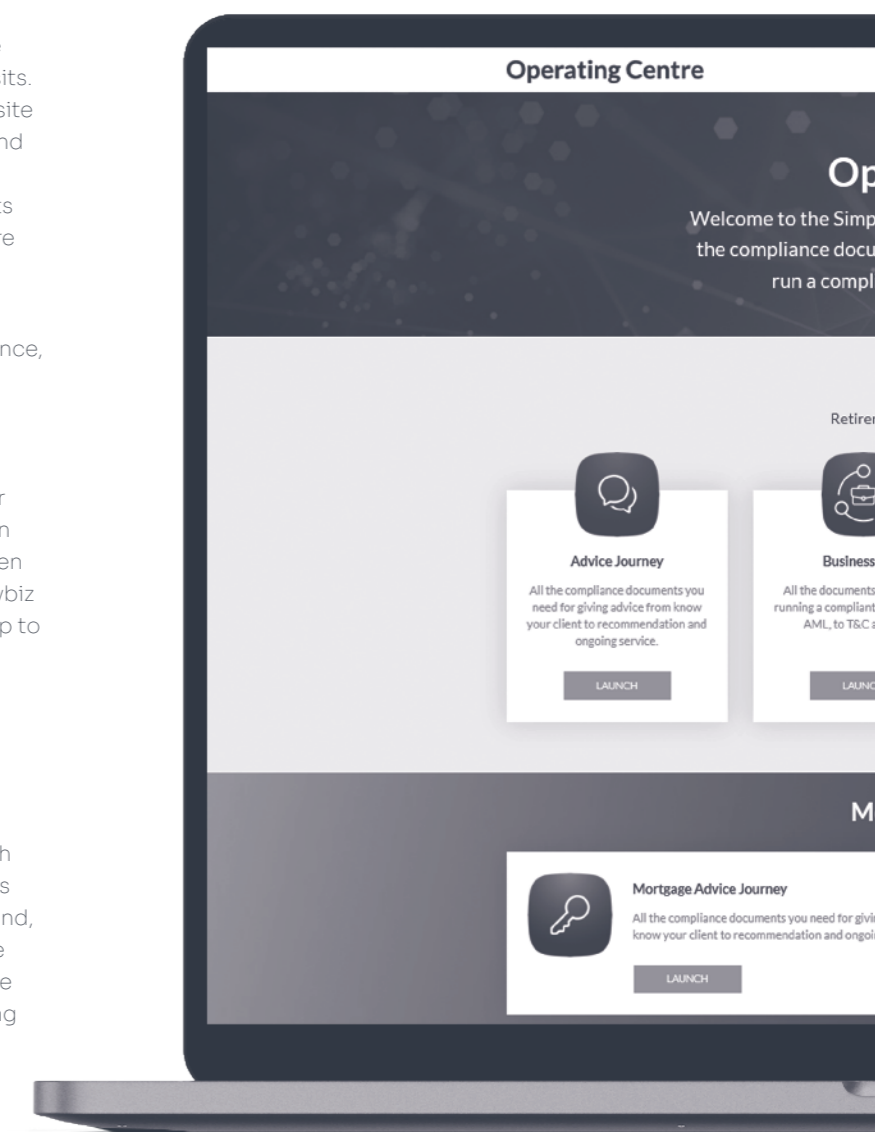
e
its.
site
nd

ts
re

nce,

r
n
en
ybiz
p to

h
s
nd,
e
e
ng

Operating Centre

Op

Welcome to the Simp
the compliance docu
run a compl

Retirer

Advice Journey

All the compliance documents you need for giving advice from know your client to recommendation and ongoing service.

LAUNCH

Business

All the documents
running a compliant
AML, to T&C a

LAUNC

M

Mortgage Advice Journey

All the compliance documents you need for givi
know your client to recommendation and ongoi

LAUNCH